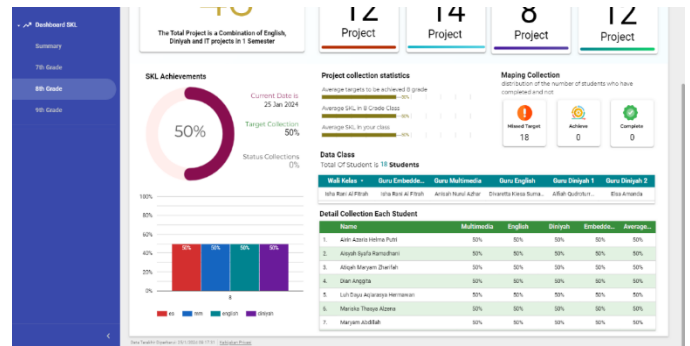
Dashboard SKL
Summary
7th Grade
8th Grade
9th Grade

48
The Total Project is a Combination of English, Diniyah and IT projects in 1 Semester

12
Project

14
Project

8
Project

12
Project

SKL Achievements
50%
Current Date is
25 Jan 2024
Target Collection
50%
Status Collections
0%

Project collection statistics
Average targets to be achieved 8 grade
80%
Average SKL in 8 Grade Class
50%
Average SKL in your class
50%

Maping Collection
distribution of the number of students who have completed and not

Missed Target
18
Achieve
0
Complete
0

Data Class
Total Of Student is 18 Students

| Wali Kelas | Guru Embedde... | Guru Multimedia | Guru English | Guru Diniyah 1 | Guru Diniyah 2 |
|---|---|---|---|---|---|
| Isha Rizki Al Fitrah | Isha Rizki Al Fitrah | Ainul Nurul Azhar | Dinarotta Kiasa Suma... | Afifah Qudrotut... | Elsa Amanda |

100%
80%
60%
40%
20%
0%
50% 50% 50% 50%
8
es mm english diniyah

Detail Collection Each Student

| | Name | Multimedia | English | Diniyah | Embedde... | Average... |
|---|---|---|---|---|---|---|
| 1. | Aldo Azaria Helme Putri | 50% | 50% | 50% | 50% | 50% |
| 2. | Aisyah Syafa Ramadhani | 50% | 50% | 50% | 50% | 50% |
| 3. | Alisyah Maryam Zhenfah | 50% | 50% | 50% | 50% | 50% |
| 4. | Dian Anggita | 50% | 50% | 50% | 50% | 50% |
| 5. | Luh Daya Aqiarasya Hermawan | 50% | 50% | 50% | 50% | 50% |
| 6. | Mariska Thasya Alzena | 50% | 50% | 50% | 50% | 50% |
| 7. | Maryam Abdillah | 50% | 50% | 50% | 50% | 50% |

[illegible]